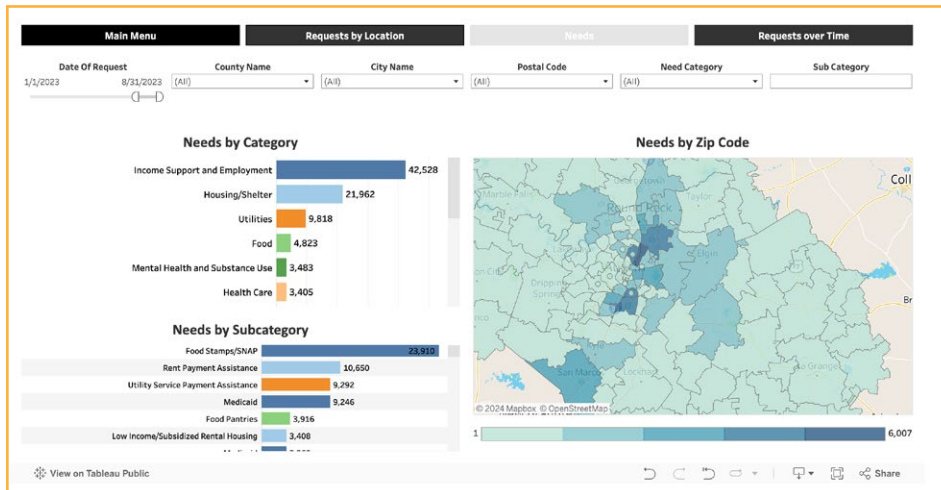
Main Menu | Requests by Location | Needs | Requests over Time

Date Of Request
1/1/2023 8/31/2023

County Name
(All)

City Name
(All)

Postal Code
(All)

Need Category
(All)

Sub Category

Needs by Category

| | |
|---|---|
| Income Support and Employment | 42,528 |
| Housing/Shelter | 21,962 |
| Utilities | 9,818 |
| Food | 4,823 |
| Mental Health and Substance Use | 3,483 |
| Health Care | 3,405 |

Needs by Subcategory

| | |
|---|---|
| Food Stamps/SNAP | 23,910 |
| Rent Payment Assistance | 10,650 |
| Utility Service Payment Assistance | 9,292 |
| Medicaid | 9,246 |
| Food Pantries | 3,916 |
| Low Income/Subsidized Rental Housing | 3,408 |

Needs by Zip Code

Round Rock
Taylor
Elgin
Dripping Springs
San Marcos
Lockhart
La Grange
Coll
Br

© 2024 Mapbox © OpenStreetMap

1 6,007

View on Tableau Public

Share